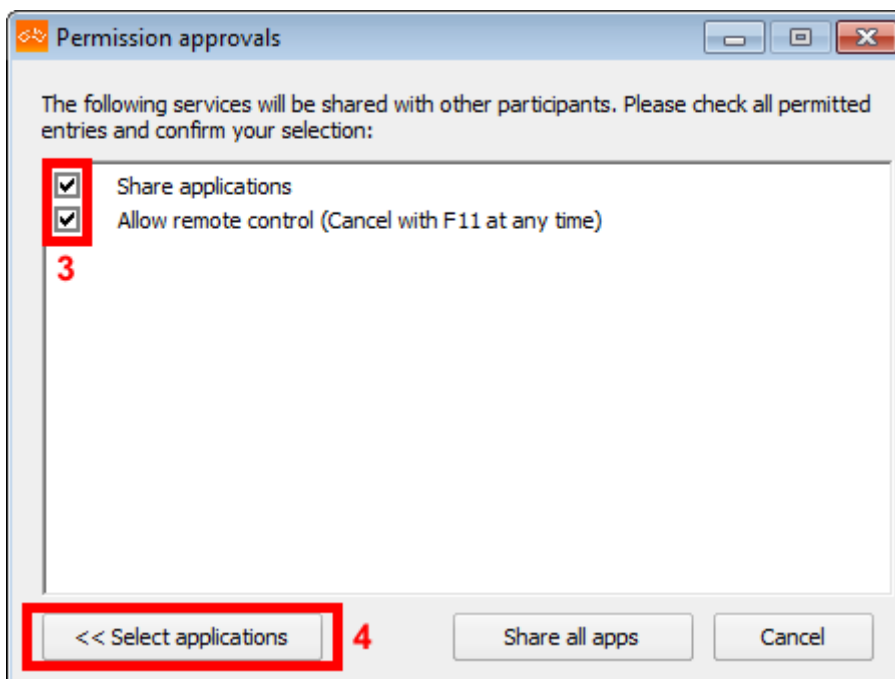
Permission approvals

The following services will be shared with other participants. Please check all permitted entries and confirm your selection:

Share applications
Allow remote control (Cancel with F11 at any time)

3

<< Select applications
4
Share all apps
Cancel